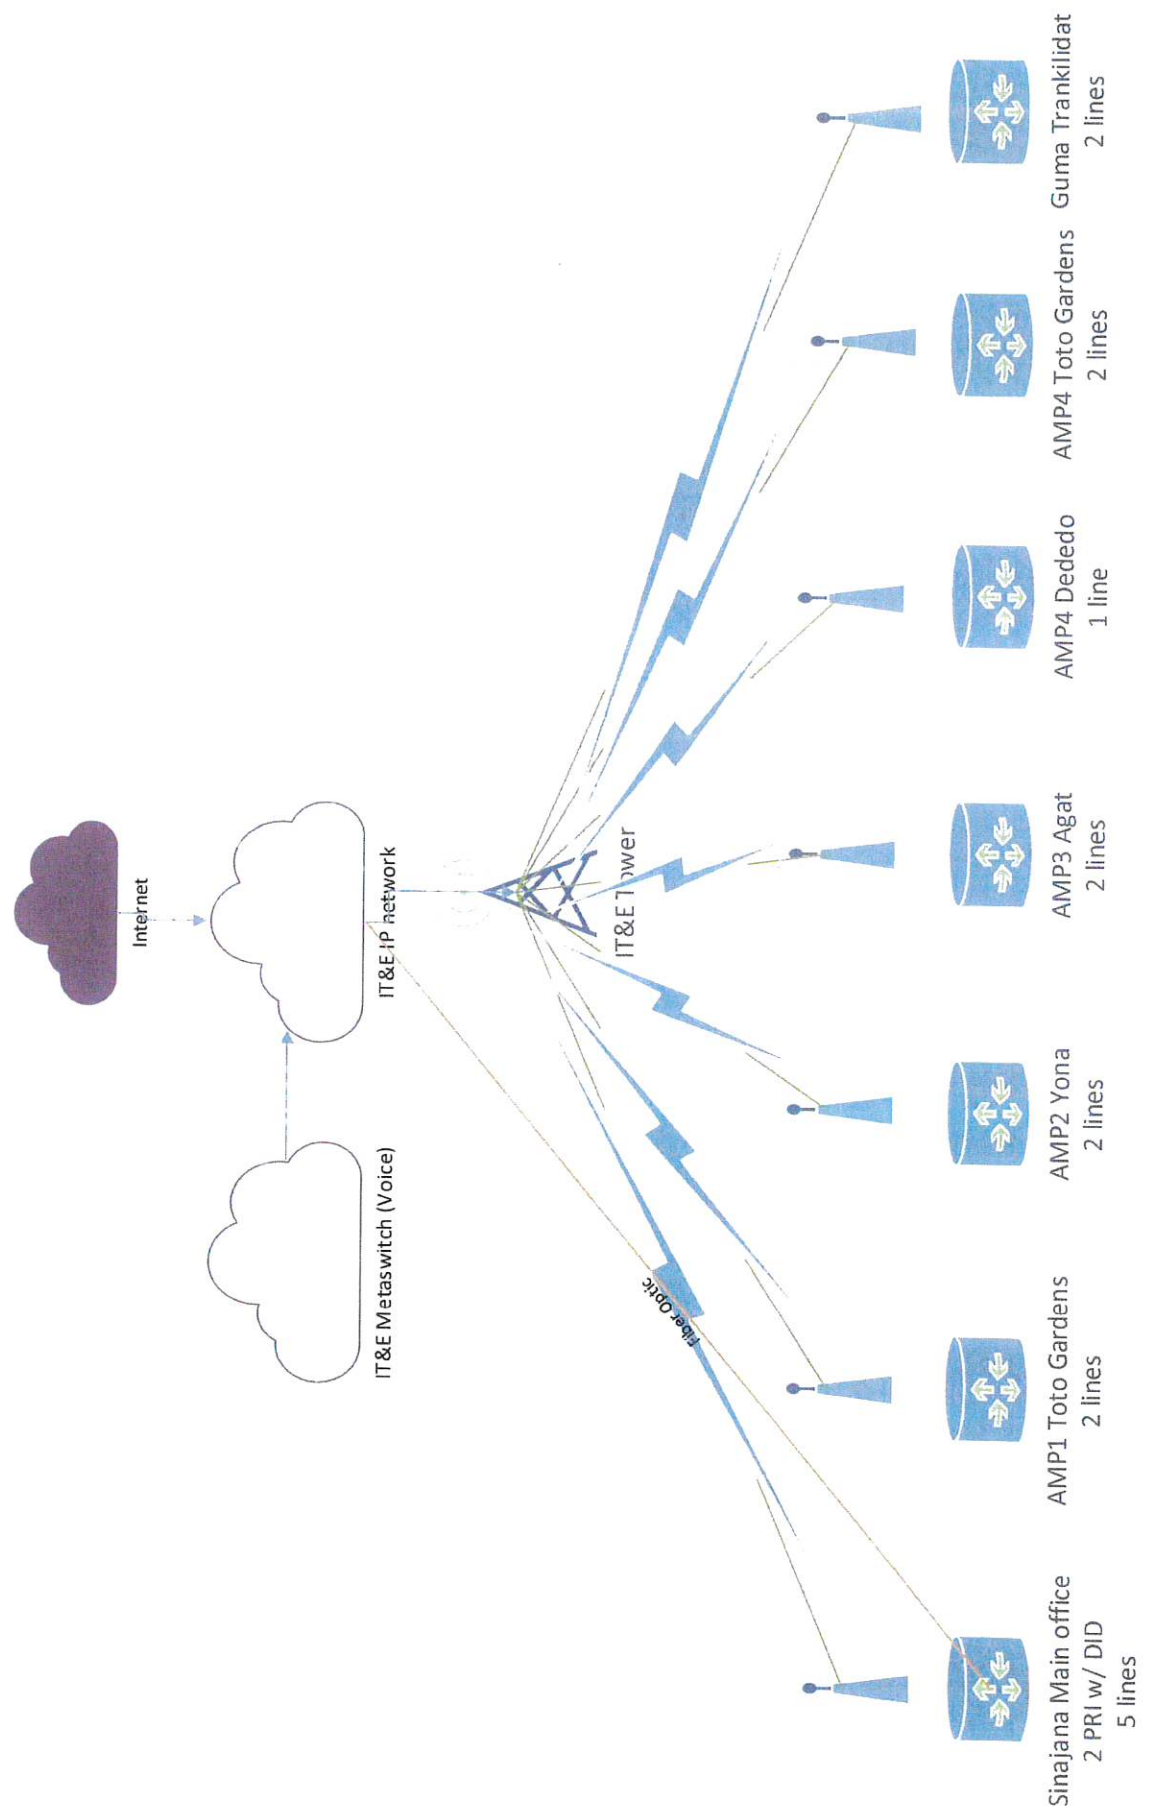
Internet

IT&E IP network

IT&E Metaswitch (Voice)

IT&E Tower

Fiber Optic

Sinajana Main office
2 PRI w/ DID
5 lines

AMP1 Toto Gardens
2 lines

AMP2 Yona
2 lines

AMP3 Agat
2 lines

AMP4 Dededo
1 line

AMP4 Toto Gardens
2 lines

Guma Trankilidat
2 lines